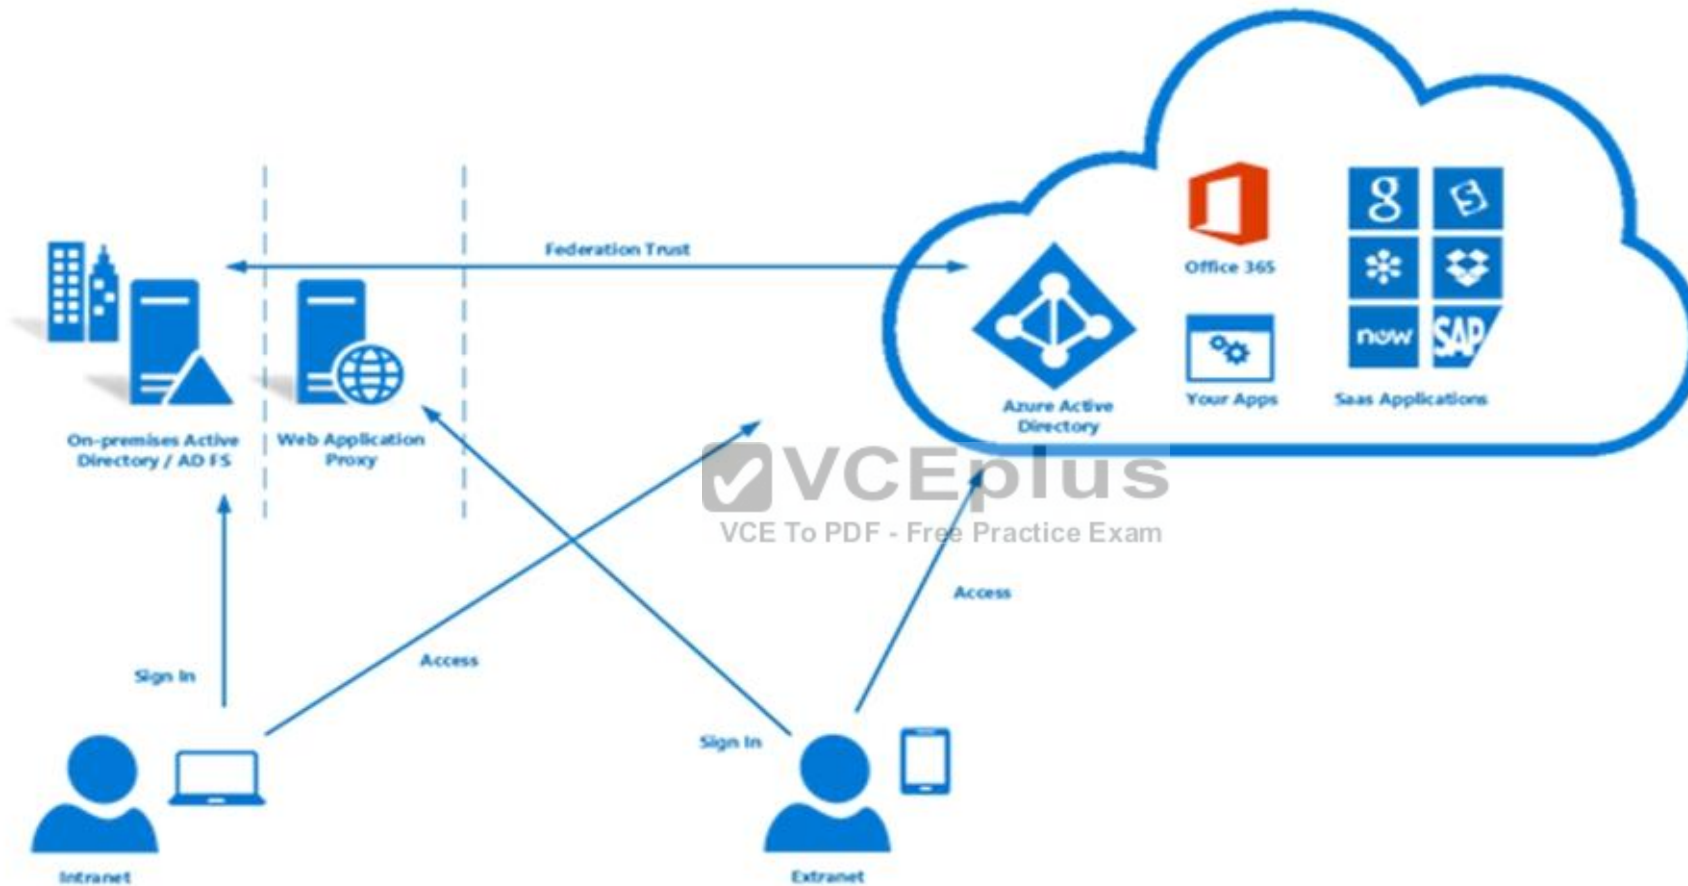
Federation Trust

Office 365

Azure Active Directory

Your Apps

now SAP

Saas Applications

On-premises Active Directory / AD FS

Web Application Proxy

VCEplus

VCE To PDF - Free Practice Exam

Access

Sign In

Access

Sign In

Intranet

Extranet